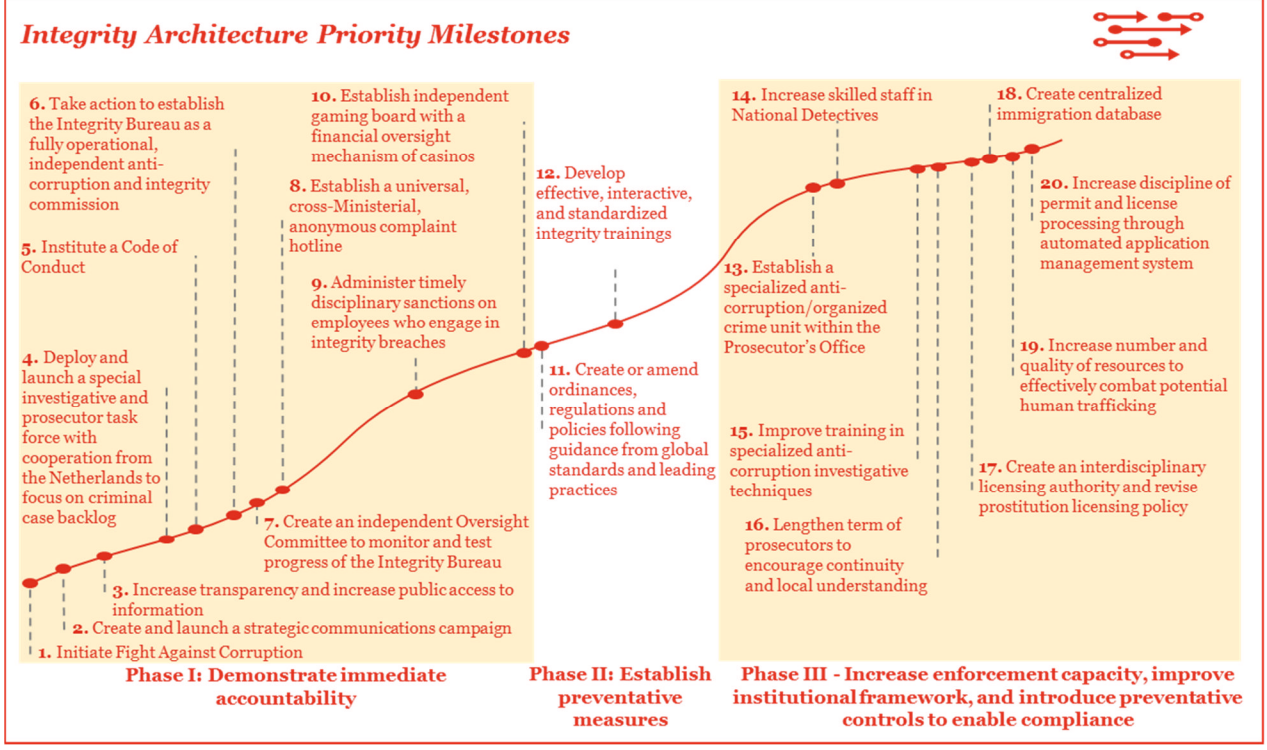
Integrity Architecture Priority Milestones

6. Take action to establish the Integrity Bureau as a fully operational, independent anti-corruption and integrity commission

5. Institute a Code of Conduct

4. Deploy and launch a special investigative and prosecutor task force with cooperation from the Netherlands to focus on criminal case backlog

10. Establish independent gaming board with a financial oversight mechanism of casinos

8. Establish a universal, cross-Ministerial, anonymous complaint hotline

9. Administer timely disciplinary sanctions on employees who engage in integrity breaches

7. Create an independent Oversight Committee to monitor and test progress of the Integrity Bureau

3. Increase transparency and increase public access to information

2. Create and launch a strategic communications campaign

1. Initiate Fight Against Corruption

12. Develop effective, interactive, and standardized integrity trainings

11. Create or amend ordinances, regulations and policies following guidance from global standards and leading practices

14. Increase skilled staff in National Detectives

18. Create centralized immigration database

20. Increase discipline of permit and license processing through automated application management system

13. Establish a specialized anti-corruption/organized crime unit within the Prosecutor's Office

19. Increase number and quality of resources to effectively combat potential human trafficking

15. Improve training in specialized anti-corruption investigative techniques

17. Create an interdisciplinary licensing authority and revise prostitution licensing policy

16. Lengthen term of prosecutors to encourage continuity and local understanding

Phase I: Demonstrate immediate accountability

Phase II: Establish preventative measures

Phase III - Increase enforcement capacity, improve institutional framework, and introduce preventative controls to enable compliance